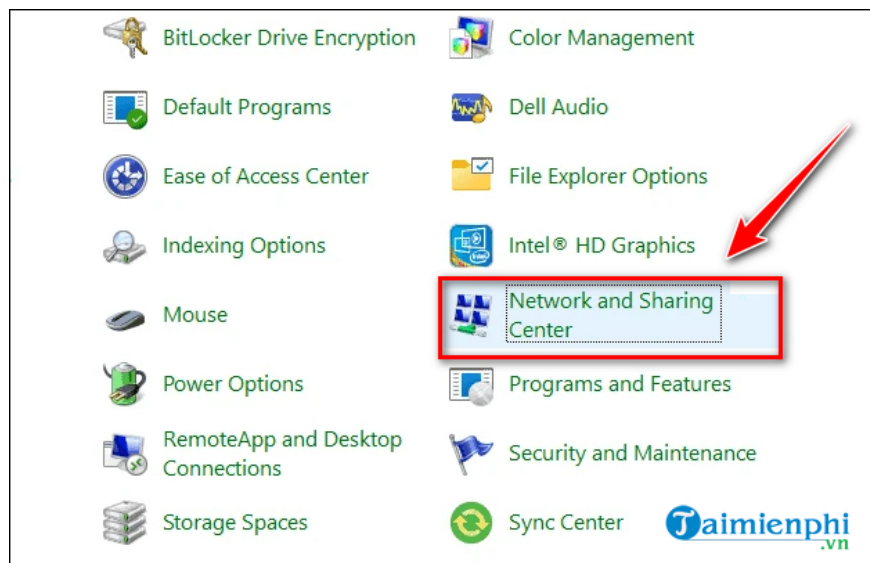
BitLocker Drive Encryption

Default Programs

Ease of Access Center

Indexing Options

Mouse

Power Options

RemoteApp and Desktop Connections

Storage Spaces

Color Management

Dell Audio

File Explorer Options

Intel® HD Graphics

Network and Sharing Center

Programs and Features

Security and Maintenance

Sync Center

Taimienphi
.vn